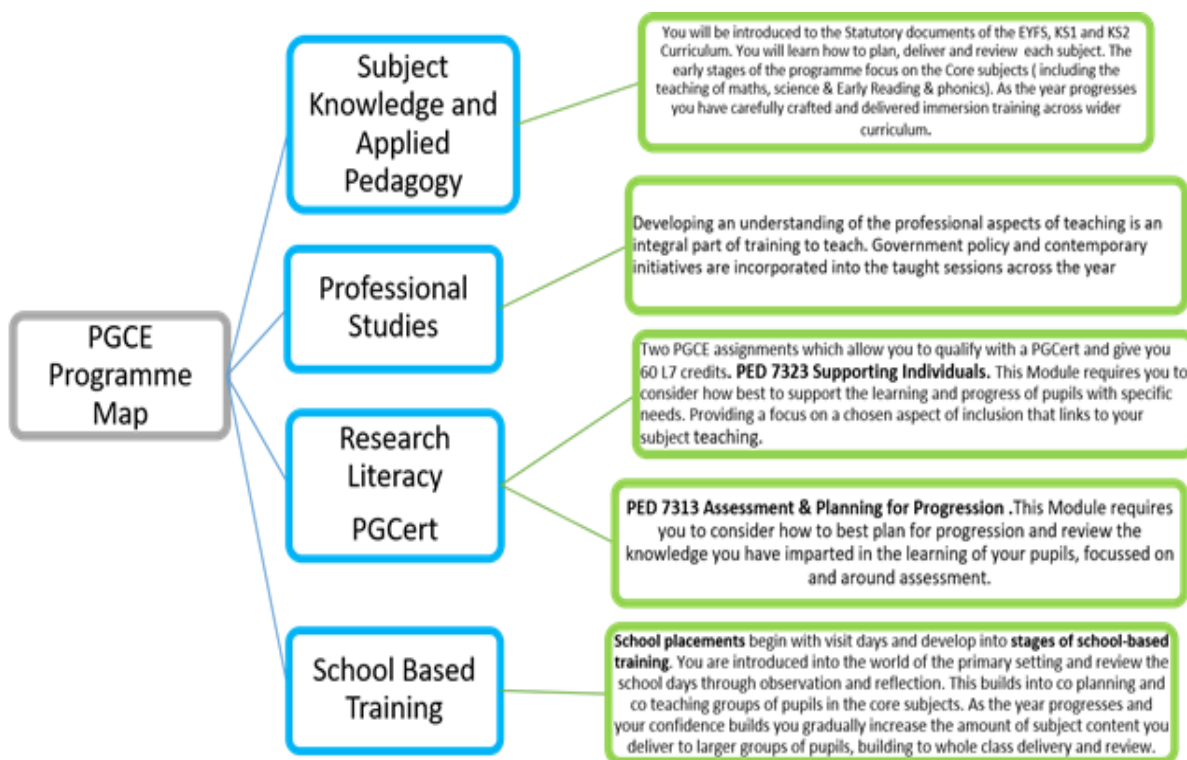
PGCE Programme Map

Subject Knowledge and Applied Pedagogy

You will be introduced to the Statutory documents of the EYFS, KS1 and KS2 Curriculum. You will learn how to plan, deliver and review each subject. The early stages of the programme focus on the Core subjects ( including the teaching of maths, science & Early Reading & phonics). As the year progresses you have carefully crafted and delivered immersion training across wider curriculum.

Professional Studies

Developing an understanding of the professional aspects of teaching is an integral part of training to teach. Government policy and contemporary initiatives are incorporated into the taught sessions across the year

Research Literacy PGCert

Two PGCE assignments which allow you to qualify with a PGCert and give you 60 L7 credits. PED 7323 Supporting Individuals. This Module requires you to consider how best to support the learning and progress of pupils with specific needs. Providing a focus on a chosen aspect of inclusion that links to your subject teaching.

PED 7313 Assessment & Planning for Progression .This Module requires you to consider how to best plan for progression and review the knowledge you have imparted in the learning of your pupils, focussed on and around assessment.

School Based Training

School placements begin with visit days and develop into stages of school-based training. You are introduced into the world of the primary setting and review the school days through observation and reflection. This builds into co planning and co teaching groups of pupils in the core subjects. As the year progresses and your confidence builds you gradually increase the amount of subject content you deliver to larger groups of pupils, building to whole class delivery and review.